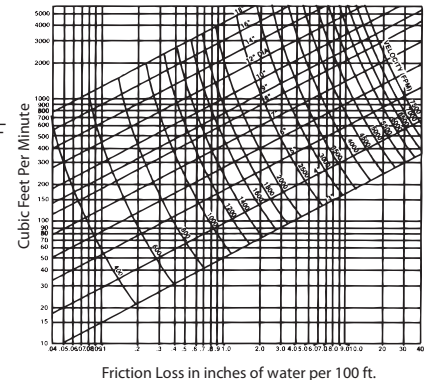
5000
4000
3000
2000
1000
900
800
700
600
500
400
300
200
100
90
80
70
60
50
40
30
20
15
10

Cubic Feet Per Minute

.04 .05 .06 .07 .08 .09 .1 .2 .3 .4 .5 .6 .7 .8 .9 1.0 2.0 3.0 4.0 5.0 6.0 7.0 8.0 9.0 10.0 20 30 40

Friction Loss in inches of water per 100 ft.

18"
16"
14"
12" DIA.
10"
9"
8"
VELOCITY (FPM)
3000
2500
2000
1800
1600
1400
1200
1000
800
600
400
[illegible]